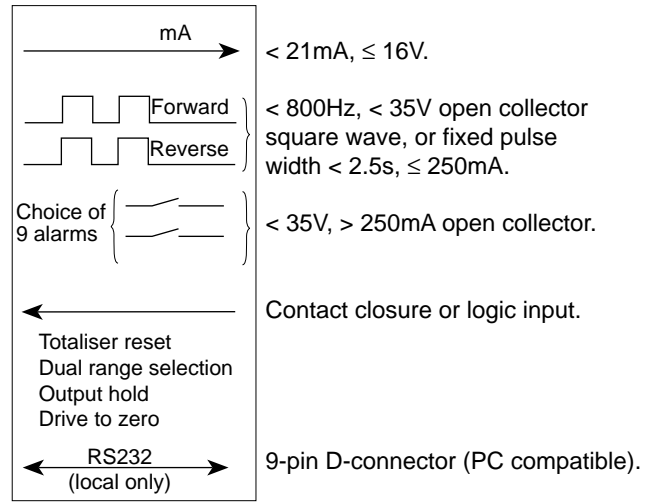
mA

< 21mA, ≤ 16V.

Forward

Reverse

< 800Hz, < 35V open collector square wave, or fixed pulse width < 2.5s, ≤ 250mA.

Choice of 9 alarms

< 35V, > 250mA open collector.

Contact closure or logic input.

Totaliser reset
Dual range selection
Output hold
Drive to zero

RS232
(local only)

9-pin D-connector (PC compatible).